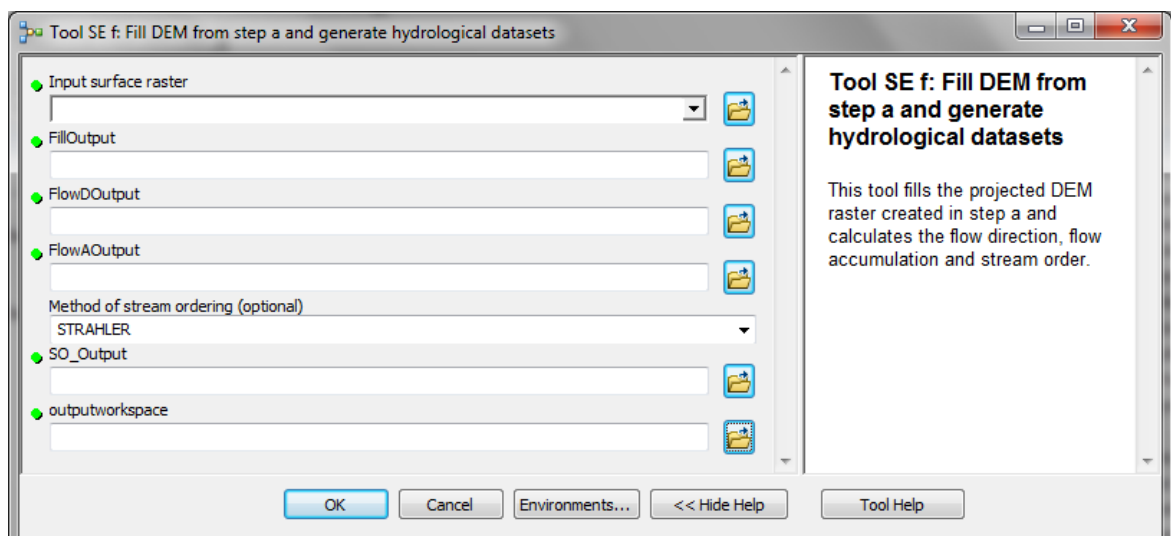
Tool SE f: Fill DEM from step a and generate hydrological datasets

Input surface raster

FillOutput

FlowDOutput

FlowAOutput

Method of stream ordering (optional)

STRAHLER

SO_Output

outputworkspace

Tool SE f: Fill DEM from step a and generate hydrological datasets

This tool fills the projected DEM raster created in step a and calculates the flow direction, flow accumulation and stream order.

OK Cancel Environments... << Hide Help Tool Help